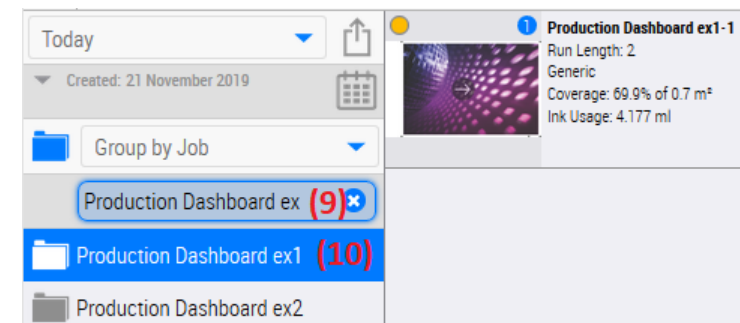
Today

Created: 21 November 2019

Group by Job

Production Dashboard ex (9)

Production Dashboard ex1 (10)

Production Dashboard ex2

1

Production Dashboard ex1-1
Run Length: 2
Generic
Coverage: 69.9% of 0.7 m²
Ink Usage: 4.177 ml